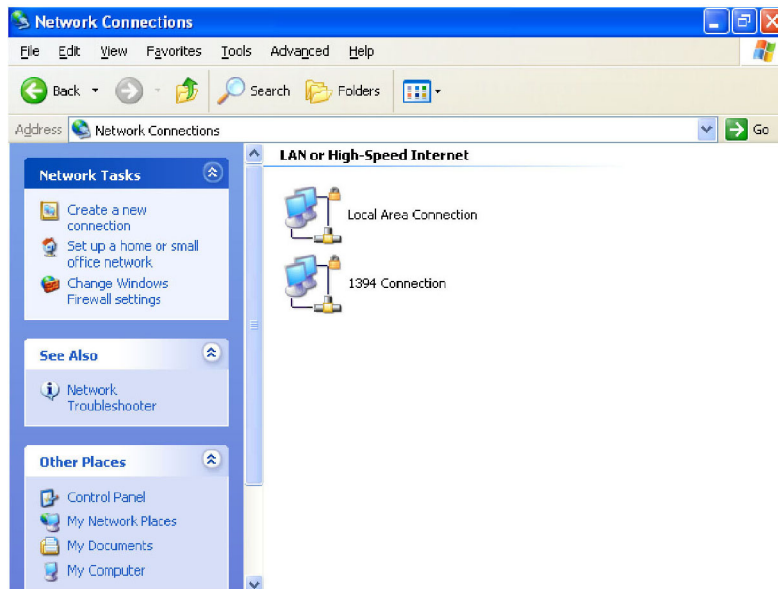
Network Connections

File Edit View Favorites Tools Advanced Help

Back Search Folders

Address Network Connections Go

Network Tasks

Create a new connection

Set up a home or small office network

Change Windows Firewall settings

See Also

Network Troubleshooter

Other Places

Control Panel

My Network Places

My Documents

My Computer

LAN or High-Speed Internet

Local Area Connection

1394 Connection